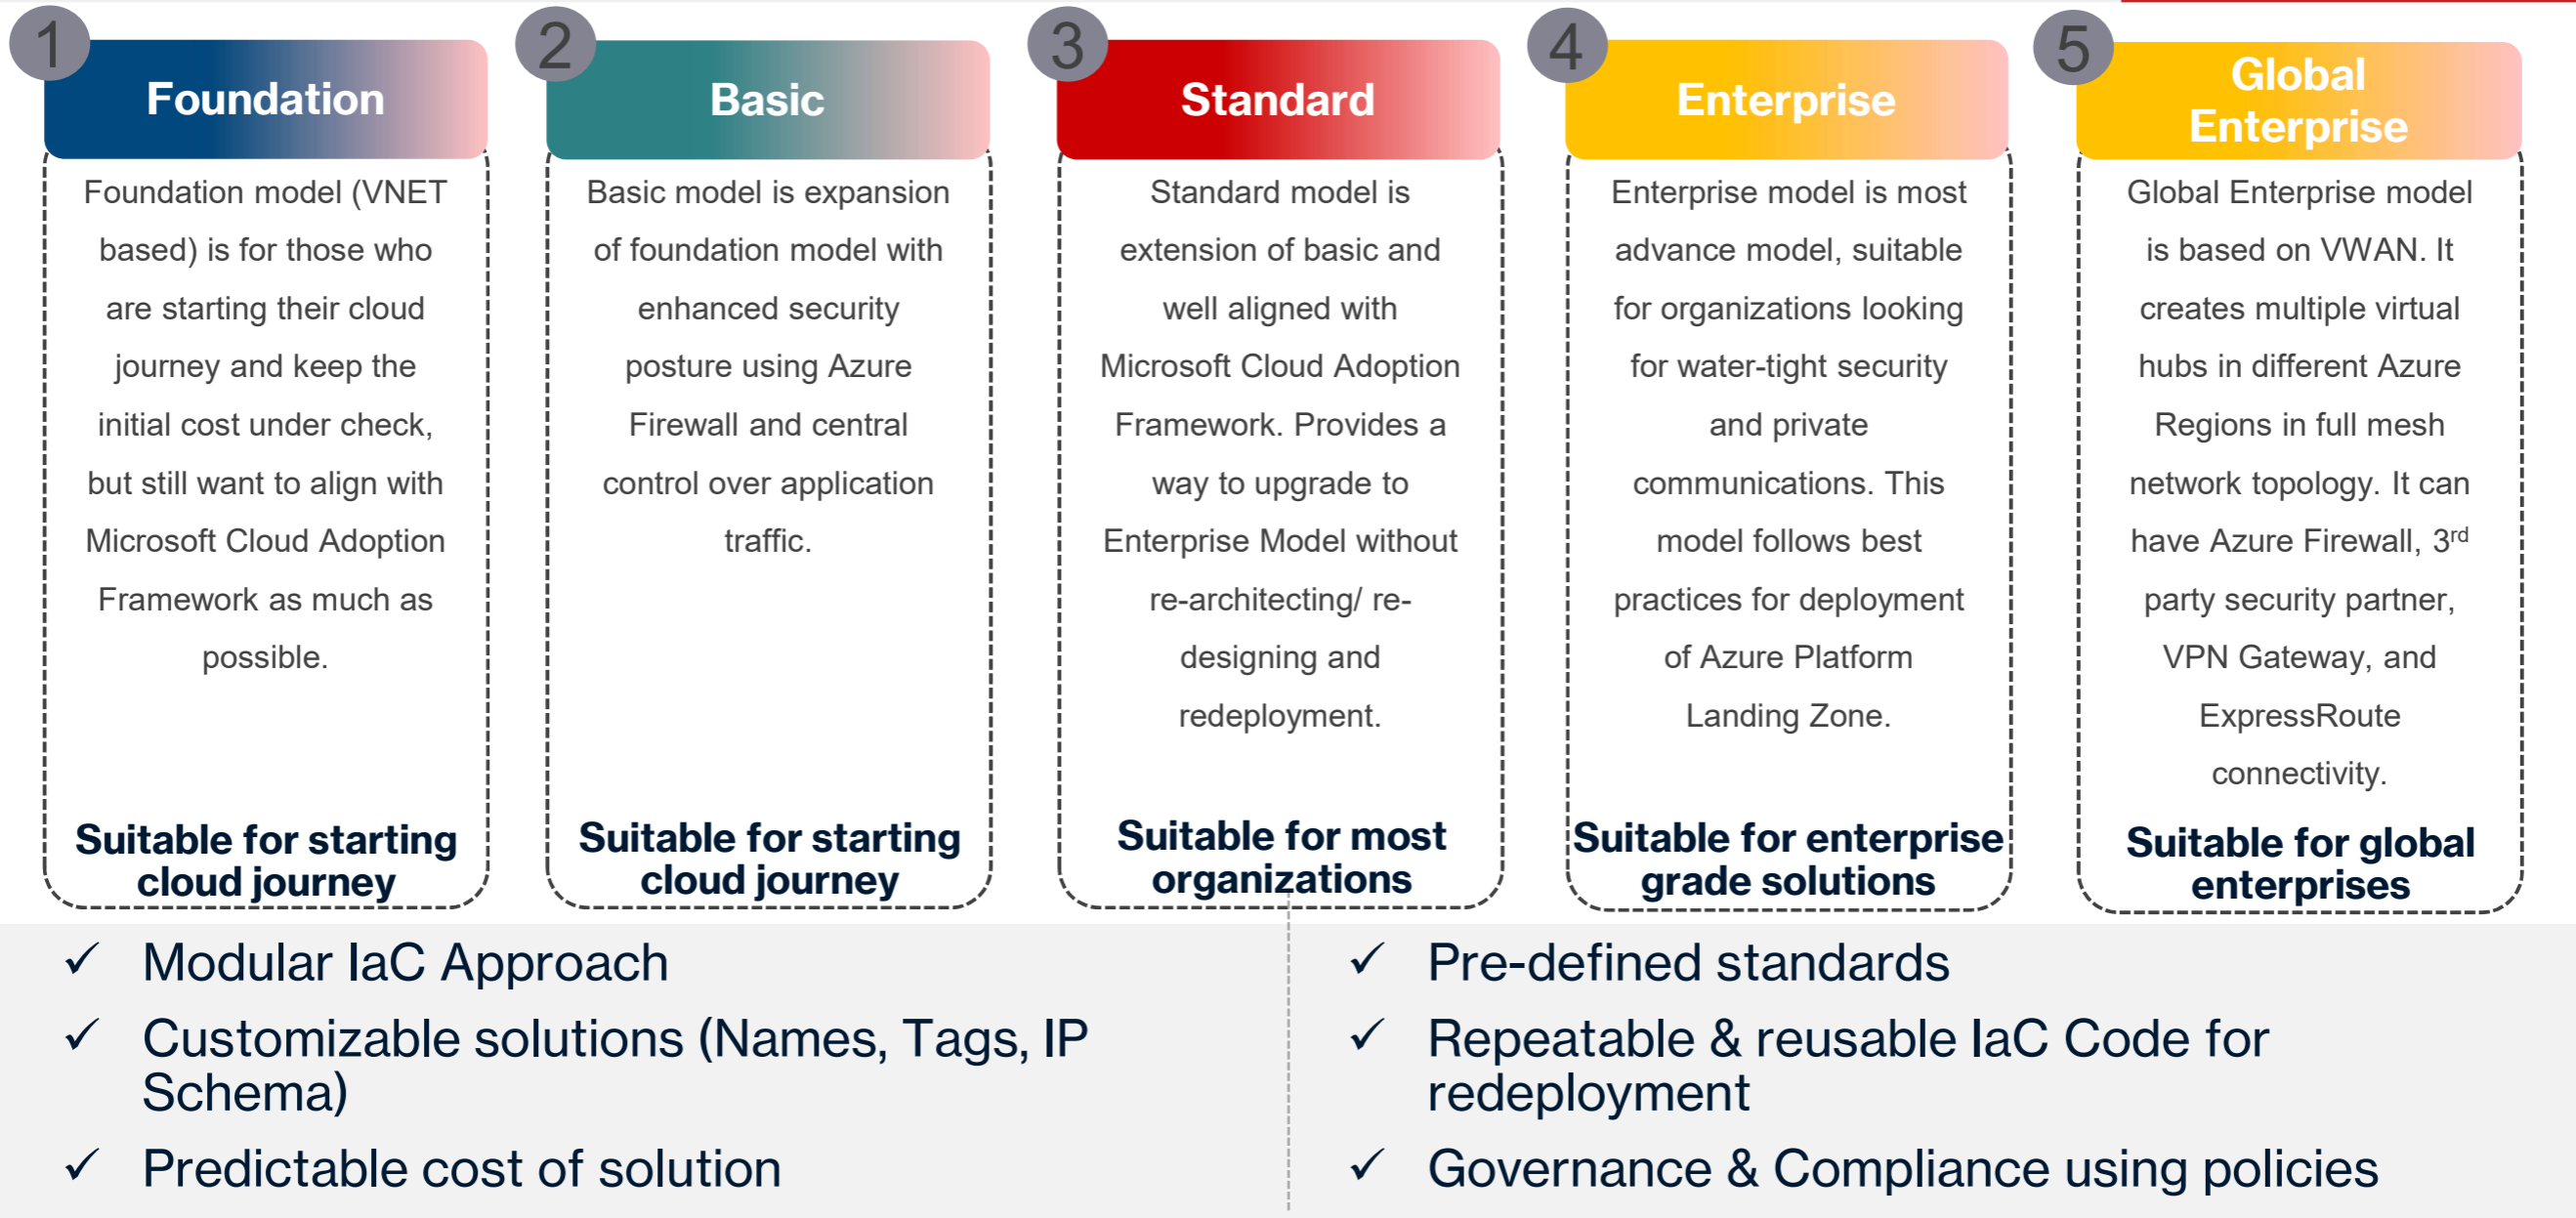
1

Foundation

Foundation model (VNET based) is for those who are starting their cloud journey and keep the initial cost under check, but still want to align with Microsoft Cloud Adoption Framework as much as possible.

Suitable for starting cloud journey

2

Basic

Basic model is expansion of foundation model with enhanced security posture using Azure Firewall and central control over application traffic.

Suitable for starting cloud journey

3

Standard

Standard model is extension of basic and well aligned with Microsoft Cloud Adoption Framework. Provides a way to upgrade to Enterprise Model without re-architecting/ re-designing and redeployment.

Suitable for most organizations

4

Enterprise

Enterprise model is most advance model, suitable for organizations looking for water-tight security and private communications. This model follows best practices for deployment of Azure Platform Landing Zone.

Suitable for enterprise grade solutions

5

Global Enterprise

Global Enterprise model is based on VWAN. It creates multiple virtual hubs in different Azure Regions in full mesh network topology. It can have Azure Firewall, 3$^{rd}$ party security partner, VPN Gateway, and ExpressRoute connectivity.

Suitable for global enterprises

✓ Modular IaC Approach
✓ Customizable solutions (Names, Tags, IP Schema)
✓ Predictable cost of solution

✓ Pre-defined standards
✓ Repeatable & reusable IaC Code for redeployment
✓ Governance & Compliance using policies